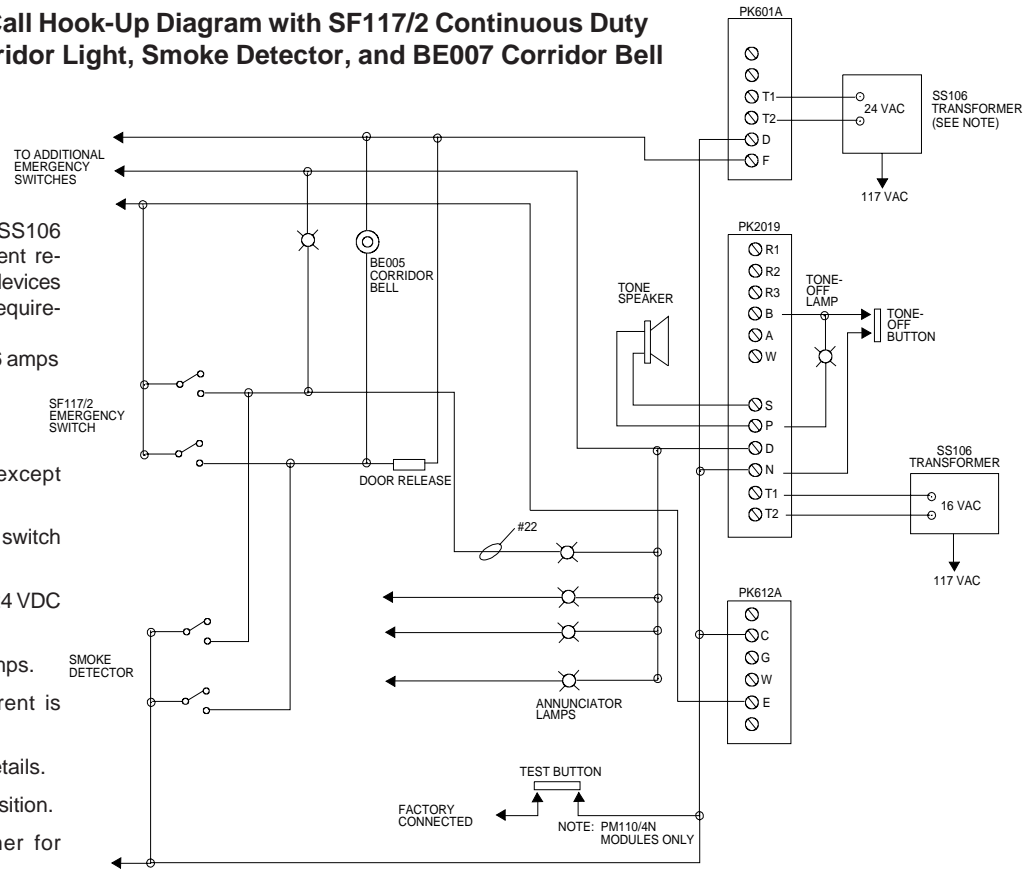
Call Hook-Up Diagram with SF117/2 Continuous Duty
rridor Light, Smoke Detector, and BE007 Corridor Bell

SS106
ent re-
devices
equire-

5 amps

except

switch

4 VDC

mps.

rent is

etails.

sition.

ner for

PK601A
T1
T2
D
F
24 VAC
SS106 TRANSFORMER (SEE NOTE)
117 VAC

TO ADDITIONAL EMERGENCY SWITCHES

BE005 CORRIDOR BELL

SF117/2 EMERGENCY SWITCH

DOOR RELEASE

PK2019
R1
R2
R3
B
A
W
S
P
D
N
T1
T2
TONE SPEAKER
TONE-OFF LAMP
TONE-OFF BUTTON

SS106 TRANSFORMER
16 VAC
117 VAC

#22

PK612A
C
G
W
E

SMOKE DETECTOR

ANNUNCIATOR LAMPS

TEST BUTTON

FACTORY CONNECTED

NOTE: PM110/4N MODULES ONLY